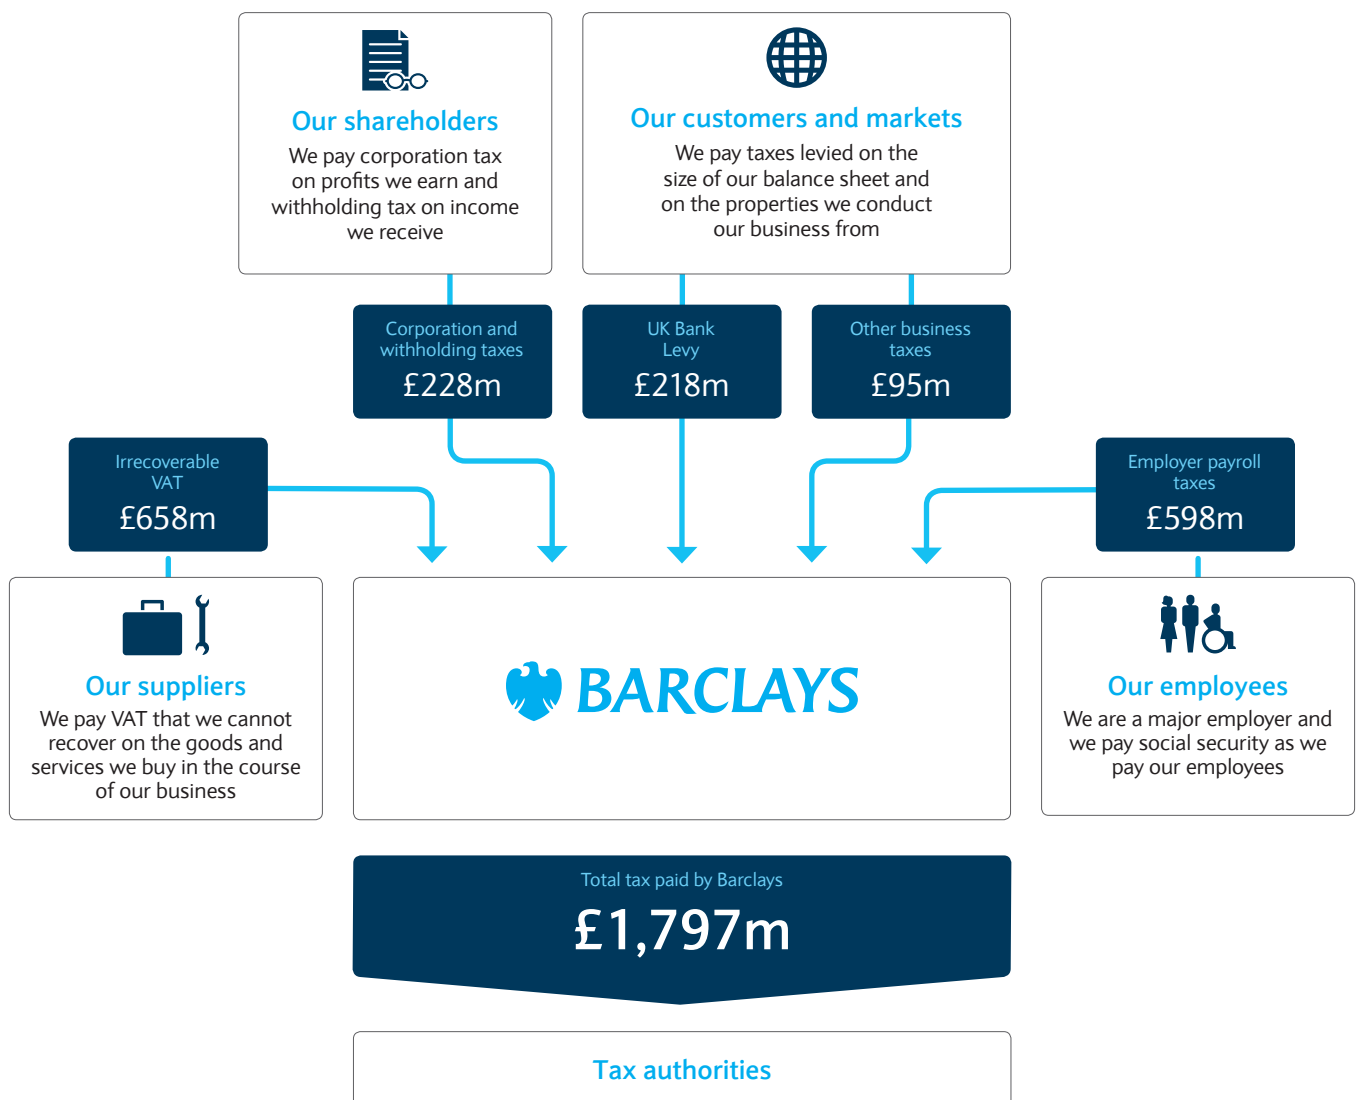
Our shareholders

We pay corporation tax on profits we earn and withholding tax on income we receive

Our customers and markets

We pay taxes levied on the size of our balance sheet and on the properties we conduct our business from

Corporation and withholding taxes
£228m

UK Bank Levy
£218m

Other business taxes
£95m

Irrecoverable VAT
£658m

Employer payroll taxes
£598m

Our suppliers

We pay VAT that we cannot recover on the goods and services we buy in the course of our business

BARCLAYS

Our employees

We are a major employer and we pay social security as we pay our employees

Total tax paid by Barclays
£1,797m

Tax authorities